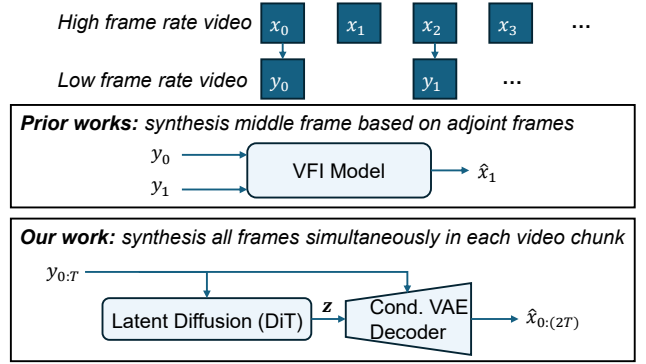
High frame rate video $x_0$ $x_1$ $x_2$ $x_3$ ...

Low frame rate video $y_0$ $y_1$ ...

**Prior works:** synthesis middle frame based on adjoint frames

$y_0$

$y_1$

VFI Model

$\hat{x}_1$

**Our work:** synthesis all frames simultaneously in each video chunk

$y_{0:T}$

Latent Diffusion (DiT)

$z$

Cond. VAE Decoder

$\hat{x}_{0:(2T)}$